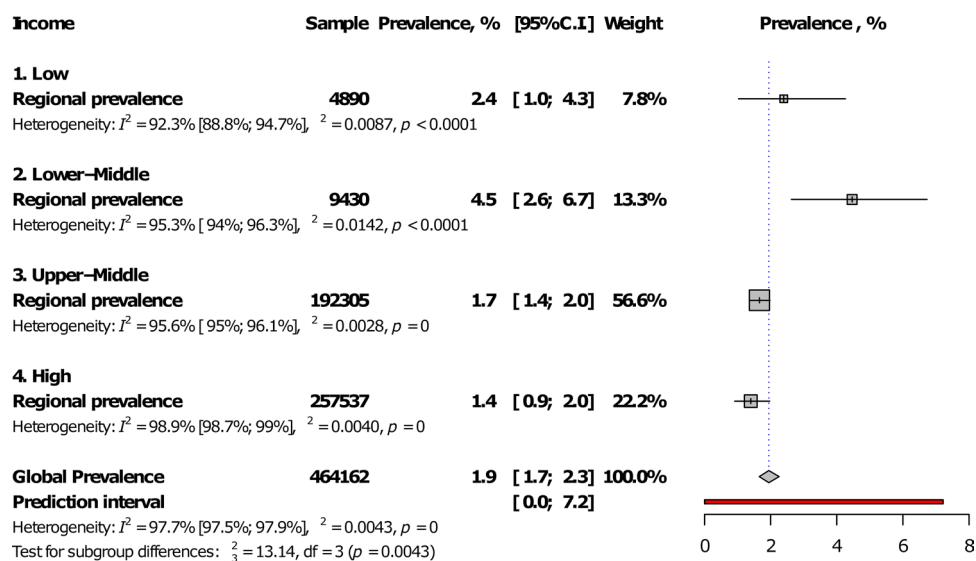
| Income | Sample | Prevalence, % | [95%C.I] | Weight | Prevalence , % |
|---|---|---|---|---|---|

1. Low
Regional prevalence 4890 2.4 [ 1.0; 4.3] 7.8%
Heterogeneity: $I^2 = 92.3\%$ [88.8%; 94.7%], $^2 = 0.0087$, $p < 0.0001$

2. Lower–Middle
Regional prevalence 9430 4.5 [ 2.6; 6.7] 13.3%
Heterogeneity: $I^2 = 95.3\%$ [ 94%; 96.3%], $^2 = 0.0142$, $p < 0.0001$

3. Upper–Middle
Regional prevalence 192305 1.7 [ 1.4; 2.0] 56.6%
Heterogeneity: $I^2 = 95.6\%$ [ 95%; 96.1%], $^2 = 0.0028$, $p = 0$

4. High
Regional prevalence 257537 1.4 [ 0.9; 2.0] 22.2%
Heterogeneity: $I^2 = 98.9\%$ [98.7%; 99%], $^2 = 0.0040$, $p = 0$

Global Prevalence 464162 1.9 [ 1.7; 2.3] 100.0%
Prediction interval [ 0.0; 7.2]
Heterogeneity: $I^2 = 97.7\%$ [97.5%; 97.9%], $^2 = 0.0043$, $p = 0$
Test for subgroup differences: $^2_3 = 13.14$, df = 3 ($p = 0.0043$)

0 2 4 6 8